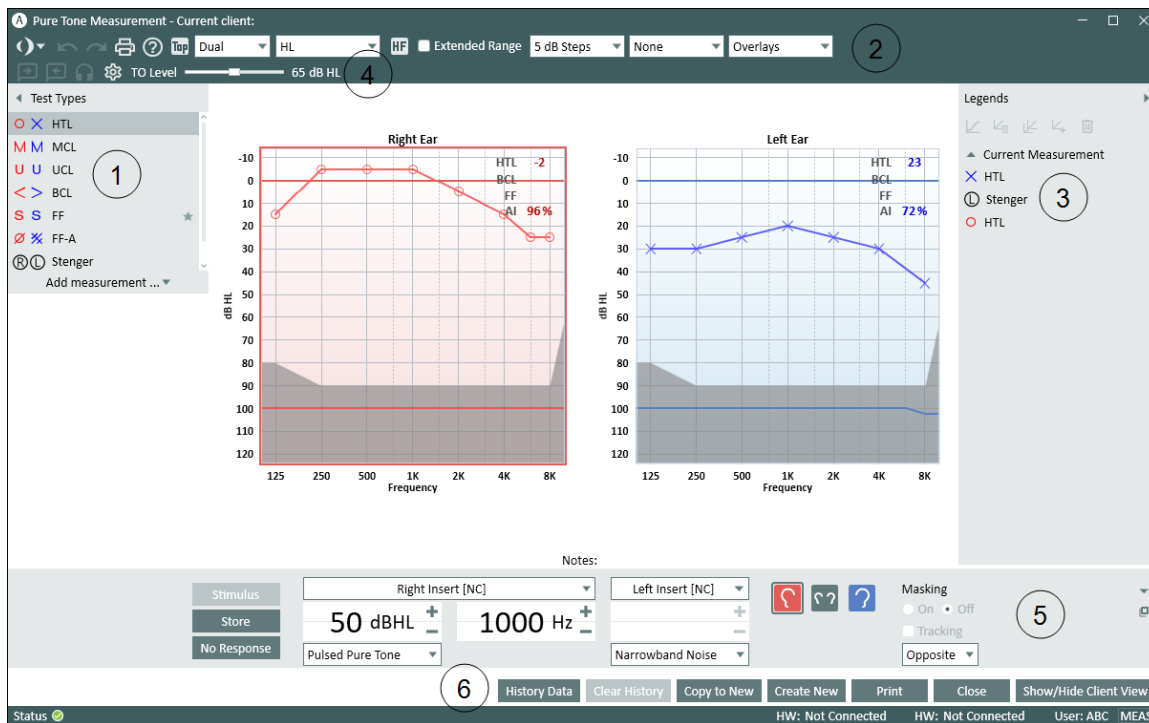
Pure Tone Measurement - Current client:

Top Dual HL HF Extended Range 5 dB Steps None Overlays

2

TO Level 65 dB HL

4

Test Types

O X HTL
M M MCL
U U UCL
< > BCL
S S FF
Ø ※ FF-A
Ⓡ Ⓛ Stenger
Add measurement ...

1

Right Ear

HTL -2
BCL
FF
AI 96 %

-10
0
10
20
30
40
50
60
70
80
90
100
110
120

dB HL

125 250 500 1K 2K 4K 8K
Frequency

Left Ear

HTL 23
BCL
FF
AI 72 %

-10
0
10
20
30
40
50
60
70
80
90
100
110
120

dB HL

125 250 500 1K 2K 4K 8K
Frequency

Legends

Current Measurement
X HTL
Ⓛ Stenger
O HTL

3

Notes:

Stimulus
Store
No Response

Right Insert [NC]
50 dBHL
1000 Hz
Pulsed Pure Tone

Left Insert [NC]
Narrowband Noise

Masking
On Off
Tracking
Opposite

5

6

History Data Clear History Copy to New Create New Print Close Show/Hide Client View

Status HW: Not Connected HW: Not Connected User: ABC MEAS